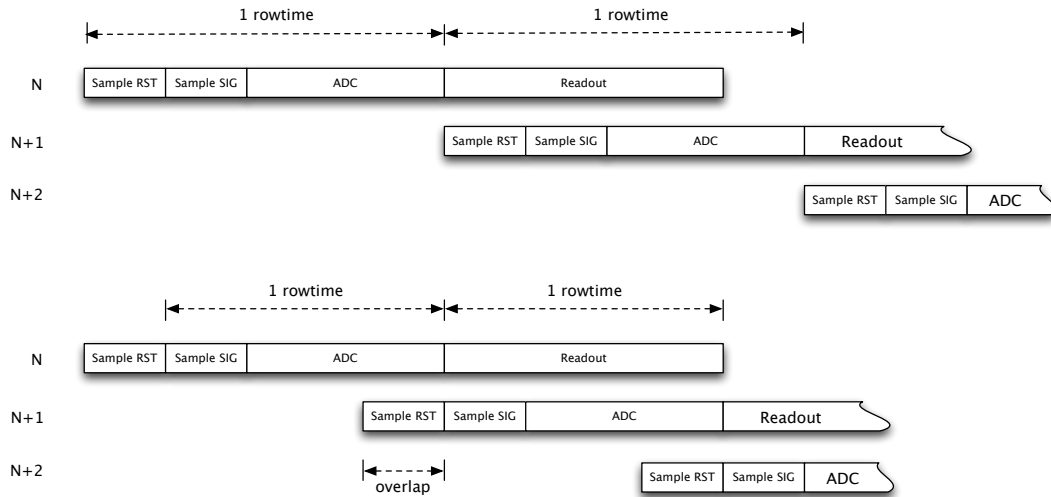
1 rowtime
1 rowtime

N
Sample RST | Sample SIG | ADC | Readout

N+1
Sample RST | Sample SIG | ADC | Readout

N+2
Sample RST | Sample SIG | ADC

1 rowtime
1 rowtime

N
Sample RST | Sample SIG | ADC | Readout

N+1
Sample RST | Sample SIG | ADC | Readout

N+2
overlap
Sample RST | Sample SIG | ADC